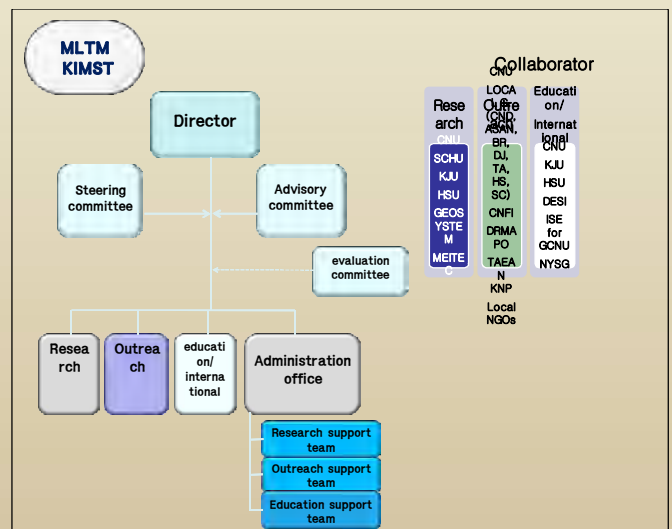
MLTM KIMST

Director

Steering committee

Advisory committee

evaluation committee

Research

Outreach

education/ international

Administration office

Research support team

Outreach support team

Education support team

Collaborator

Research

CNU SCHU KJU HSU GEOSYSTEM MEITEC

Outreach

CNU LOCAL (CND, ASAN, BR, DJ, TA, HS, SC) CNFI DRMAPO TAEAN KNP Local NGOs

Education/ International

CNU KJU HSU DESI ISE for GCNU NYSG